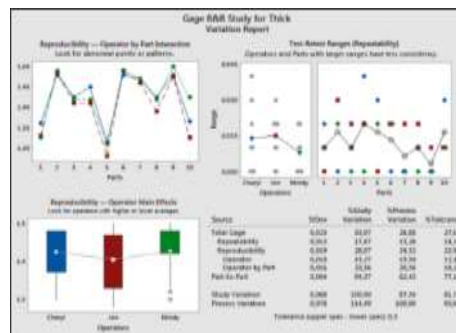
Gage R&R Study for Thick
Variation Report

Reproducibility — Operator by Part Interaction
Look for abnormal points or patterns.

Parts

Test-Retest Ranges (Repeatability)
Operators and Parts with larger ranges have less consistency.

Range

Cheryl Jon Mindy
Operators

Reproducibility — Operator Main Effects
Look for operators with higher or lower averages.

Cheryl Jon Mindy
Operators

| Source | StDev | %Study Variation | %Process Variation | %Tolerance |
|---|---|---|---|---|
| Total Gage | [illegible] | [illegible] | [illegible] | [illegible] |
| Repeatability | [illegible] | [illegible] | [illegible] | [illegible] |
| Reproducibility | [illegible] | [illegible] | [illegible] | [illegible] |
| Operator | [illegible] | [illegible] | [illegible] | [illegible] |
| Operator by Part | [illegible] | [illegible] | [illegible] | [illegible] |
| Part-to-Part | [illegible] | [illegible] | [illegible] | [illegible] |
| Study Variation | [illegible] | 100.00 | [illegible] | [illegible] |
| Process Variation | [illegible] | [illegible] | 100.00 | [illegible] |

Tolerance (upper spec - lower spec): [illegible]